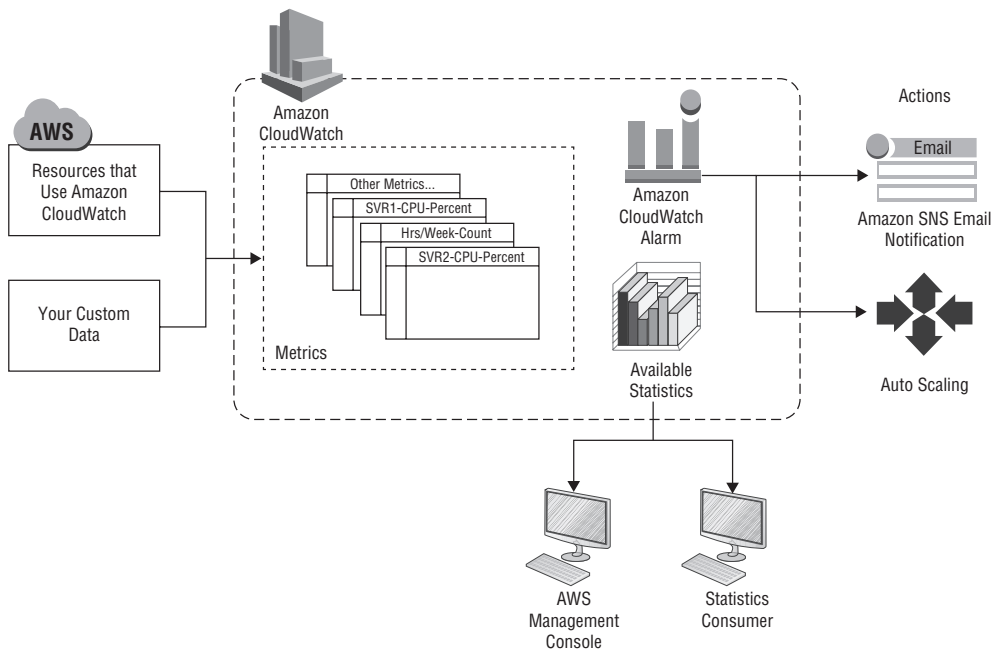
AWS

Resources that Use Amazon CloudWatch

Your Custom Data

Amazon CloudWatch

Other Metrics...

SVR1-CPU-Percent

Hrs/Week-Count

SVR2-CPU-Percent

Metrics

Amazon CloudWatch Alarm

Available Statistics

Actions

Email

Amazon SNS Email Notification

Auto Scaling

AWS Management Console

Statistics Consumer